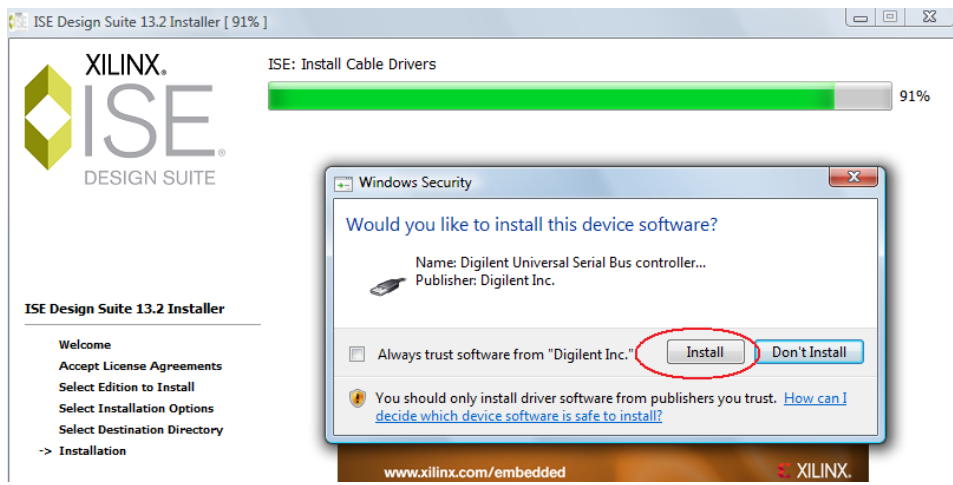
ISE Design Suite 13.2 Installer [ 91% ]

XILINX.
ISE®
DESIGN SUITE

ISE: Install Cable Drivers

91%

Windows Security

Would you like to install this device software?

Name: Digilent Universal Serial Bus controller...
Publisher: Digilent Inc.

Always trust software from "Digilent Inc."

Install

Don't Install

You should only install driver software from publishers you trust. How can I decide which device software is safe to install?

ISE Design Suite 13.2 Installer

Welcome
Accept License Agreements
Select Edition to Install
Select Installation Options
Select Destination Directory
-> Installation

www.xilinx.com/embedded

XILINX.